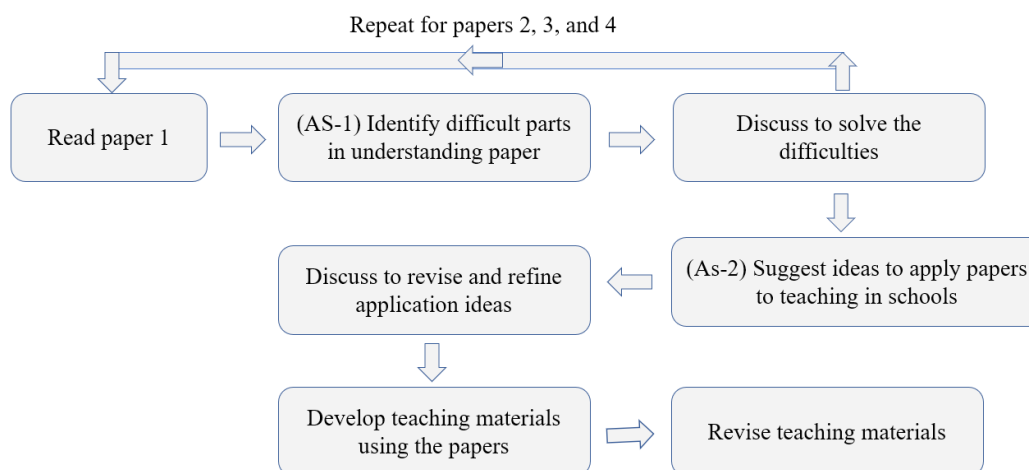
Repeat for papers 2, 3, and 4

Read paper 1

(AS-1) Identify difficult parts in understanding paper

Discuss to solve the difficulties

(As-2) Suggest ideas to apply papers to teaching in schools

Discuss to revise and refine application ideas

Develop teaching materials using the papers

Revise teaching materials